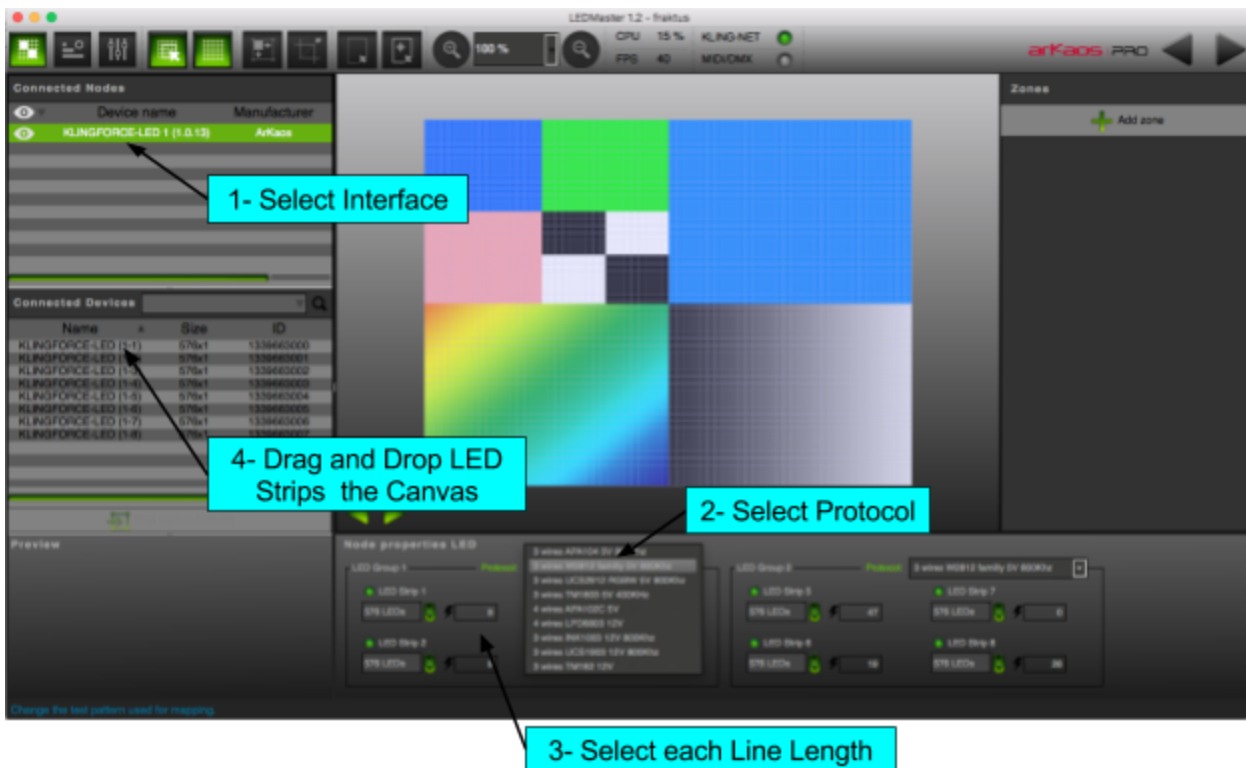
LEDMaster 1.2 - fraktus

100 %

CPU 15 % KLING-NET
FPS 40 MIDI/DMX

arKaos PRO

Connected Nodes

Device name Manufacturer
KLINGFORCE-LED 1 (1.0.13) ArKaos

1- Select Interface

Connected Devices

| Name | Size | ID |
|---|---|---|
| KLINGFORCE-LED (1-1) | 576x1 | 1339660000 |
| KLINGFORCE-LED (1-2) | 576x1 | 1339660001 |
| KLINGFORCE-LED (1-3) | 576x1 | 1339660002 |
| KLINGFORCE-LED (1-4) | 576x1 | 1339660003 |
| KLINGFORCE-LED (1-5) | 576x1 | 1339660004 |
| KLINGFORCE-LED (1-6) | 576x1 | 1339660005 |
| KLINGFORCE-LED (1-7) | 576x1 | 1339660006 |
| KLINGFORCE-LED (1-8) | 576x1 | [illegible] |

4- Drag and Drop LED Strips the Canvas

Preview

Zones

Add zone

2- Select Protocol

Node properties LED

LED Group 1 Protocol
LED Strip 1
576 LEDs 0
LED Strip 2
576 LEDs

3 wires APA104 5V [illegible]
3 wires WS812 family 5V 800Khz
3 wires UCS2912 RGBW 5V 800Khz
3 wires TM1803 5V 400Khz
4 wires APA102C 5V
4 wires LPD8803 12V
3 wires INK1003 12V 800Khz
3 wires UCS1903 12V 800Khz
3 wires TM182 12V

LED Group 2 Protocol 3 wires WS812 family 5V 800Khz
LED Strip 5
576 LEDs 47
LED Strip 6
576 LEDs 18
LED Strip 7
576 LEDs 0
LED Strip 8
576 LEDs 28

Change the test pattern used for mapping.

3- Select each Line Length